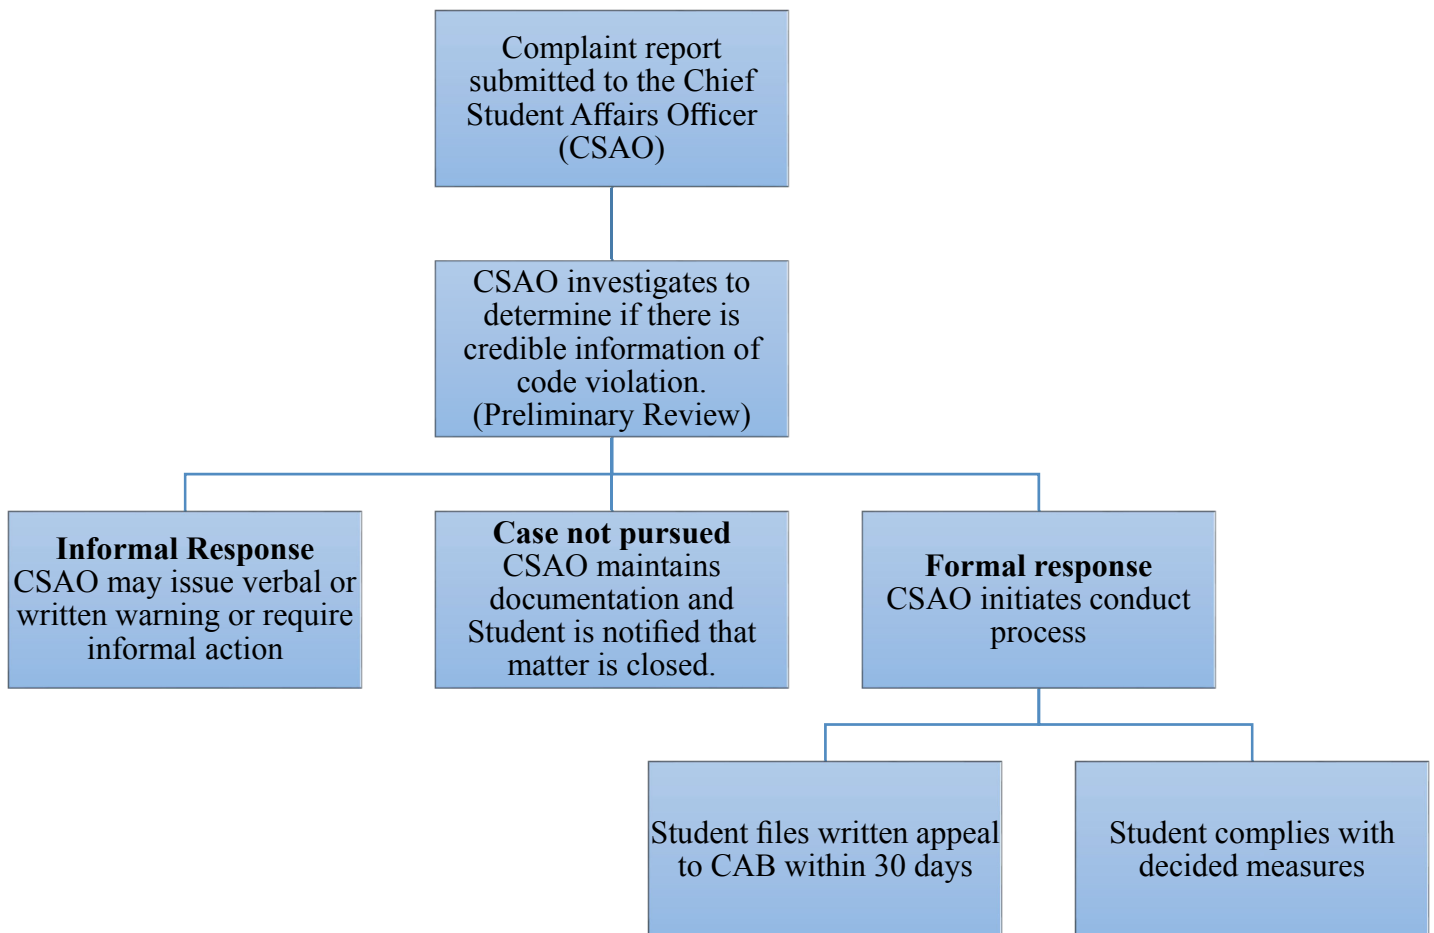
Complaint report submitted to the Chief Student Affairs Officer (CSAO)

CSAO investigates to determine if there is credible information of code violation. (Preliminary Review)

**Informal Response**
CSAO may issue verbal or written warning or require informal action

**Case not pursued**
CSAO maintains documentation and Student is notified that matter is closed.

**Formal response**
CSAO initiates conduct process

Student files written appeal to CAB within 30 days

Student complies with decided measures